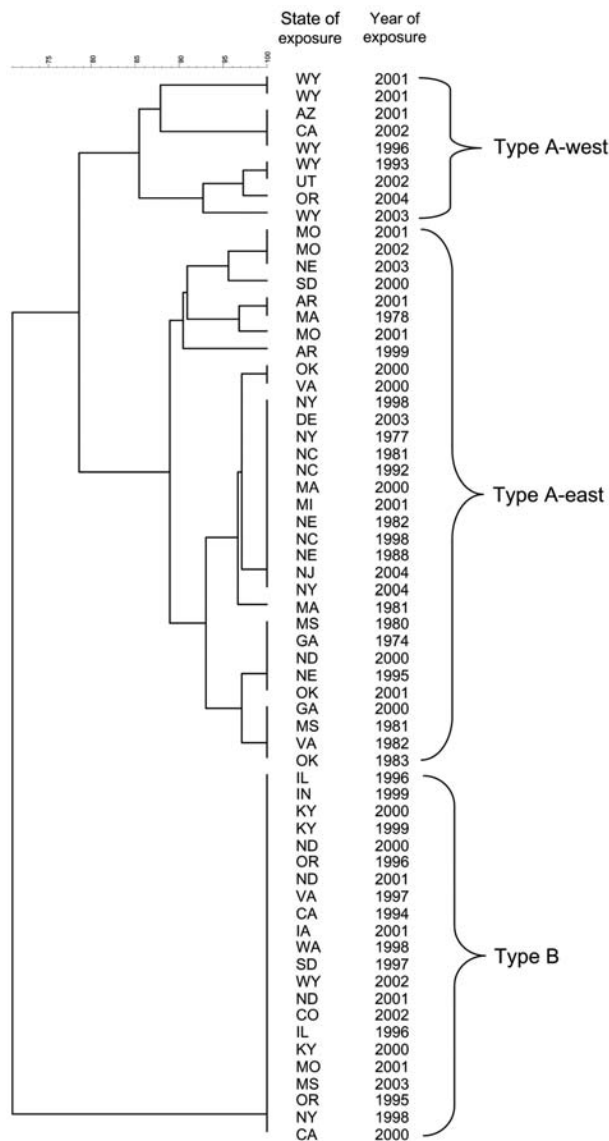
State of exposure | Year of exposure

75 80 85 90 95 100

| State of exposure | Year of exposure |
|---|---|
| WY | 2001 |
| WY | 2001 |
| AZ | 2001 |
| CA | 2002 |
| WY | 1996 |
| WY | 1993 |
| UT | 2002 |
| OR | 2004 |
| WY | 2003 |
| MO | 2001 |
| MO | 2002 |
| NE | 2003 |
| SD | 2000 |
| AR | 2001 |
| MA | 1978 |
| MO | 2001 |
| AR | 1999 |
| OK | 2000 |
| VA | 2000 |
| NY | 1998 |
| DE | 2003 |
| NY | 1977 |
| NC | 1981 |
| NC | 1992 |
| MA | 2000 |
| MI | 2001 |
| NE | 1982 |
| NC | 1998 |
| NE | 1988 |
| NJ | 2004 |
| NY | 2004 |
| MA | 1981 |
| MS | 1980 |
| GA | 1974 |
| ND | 2000 |
| NE | 1995 |
| OK | 2001 |
| GA | 2000 |
| MS | 1981 |
| VA | 1982 |
| OK | 1983 |
| IL | 1996 |
| IN | 1999 |
| KY | 2000 |
| KY | 1999 |
| ND | 2000 |
| OR | 1996 |
| ND | 2001 |
| VA | 1997 |
| CA | 1994 |
| IA | 2001 |
| WA | 1998 |
| SD | 1997 |
| WY | 2002 |
| ND | 2001 |
| CO | 2002 |
| IL | 1996 |
| KY | 2000 |
| MO | 2001 |
| MS | 2003 |
| OR | 1995 |
| NY | 1998 |
| CA | 2000 |

Type A-west

Type A-east

Type B